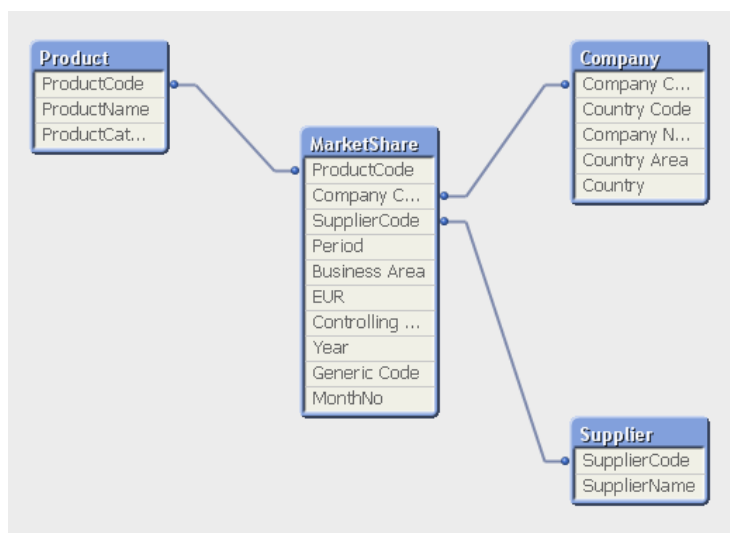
Product
ProductCode
ProductName
ProductCat...

MarketShare
ProductCode
Company C...
SupplierCode
Period
Business Area
EUR
Controlling ...
Year
Generic Code
MonthNo

Company
Company C...
Country Code
Company N...
Country Area
Country

Supplier
SupplierCode
SupplierName